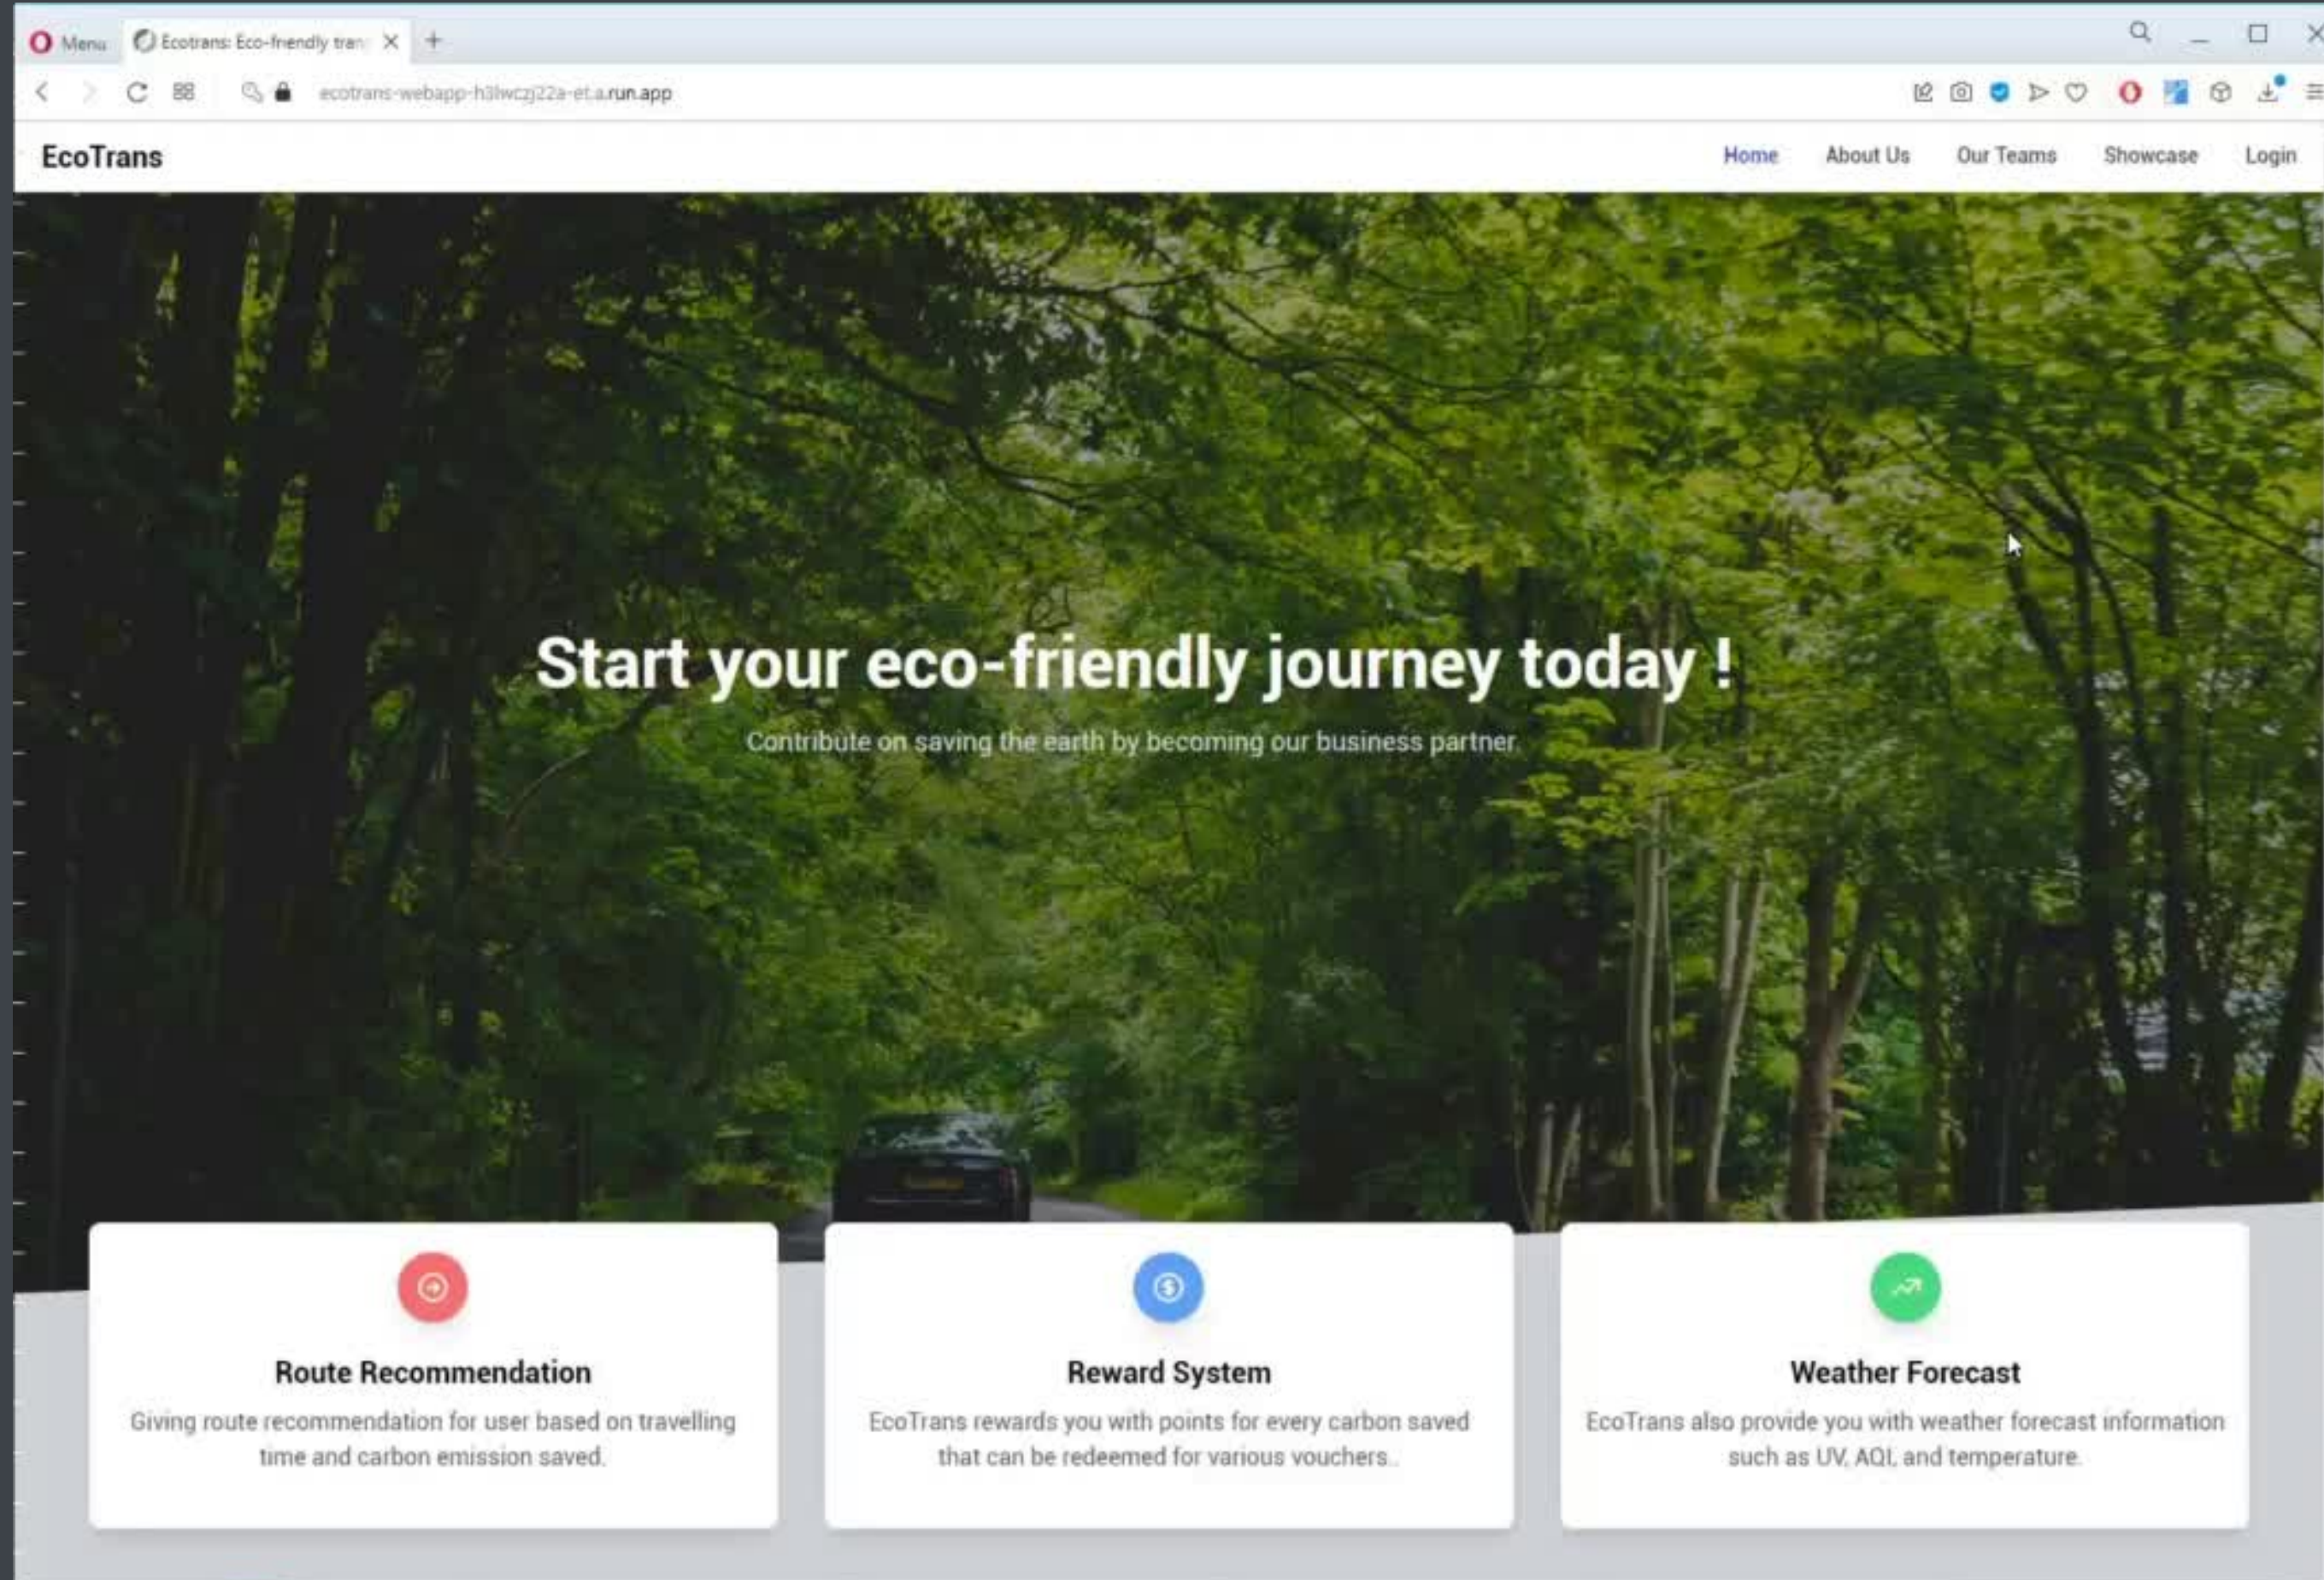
Menu
Ecotrans: Eco-friendly tran

ecotrans-webapp-h3lwczj22a-et.a.run.app

EcoTrans

Home About Us Our Teams Showcase Login

Start your eco-friendly journey today !

Contribute on saving the earth by becoming our business partner.

Route Recommendation

Giving route recommendation for user based on travelling time and carbon emission saved.

Reward System

EcoTrans rewards you with points for every carbon saved that can be redeemed for various vouchers..

Weather Forecast

EcoTrans also provide you with weather forecast information such as UV, AQI, and temperature.